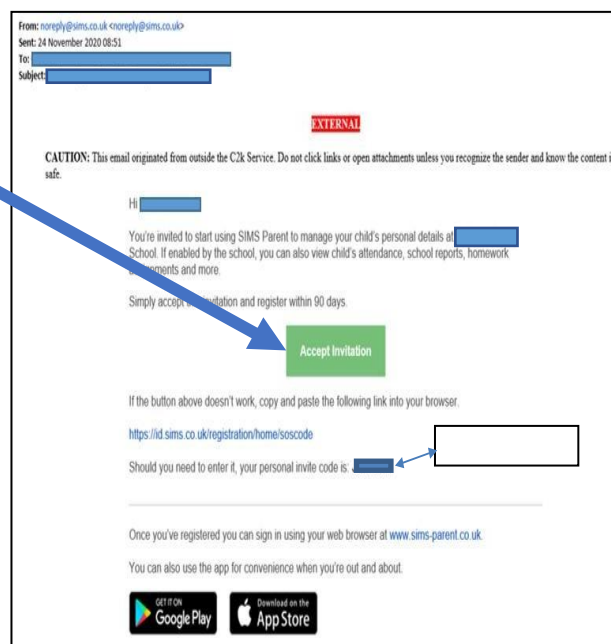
From: noreply@sims.co.uk <noreply@sims.co.uk>
Sent: 24 November 2020 08:51
To:
Subject:

EXTERNAL

CAUTION: This email originated from outside the C2k Service. Do not click links or open attachments unless you recognize the sender and know the content i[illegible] safe.

Hi

You're invited to start using SIMS Parent to manage your child's personal details at School. If enabled by the school, you can also view child's attendance, school reports, homework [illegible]ments and more.

Simply accept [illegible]vitation and register within 90 days.

Accept Invitation

If the button above doesn't work, copy and paste the following link into your browser.

https://id.sims.co.uk/registration/home/soscode

Should you need to enter it, your personal invite code is: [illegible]

Once you've registered you can sign in using your web browser at www.sims-parent.co.uk.

You can also use the app for convenience when you're out and about.

GET IT ON Google Play

Download on the App Store